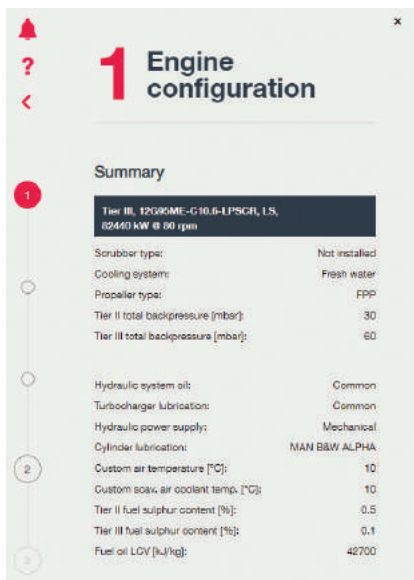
×

?

<

1 Engine configuration

Summary

1

Tier III, 12G95ME-C10.5-LPSCR, LS, 82440 kW @ 80 rpm

| | |
|---|---|
| Scrubber type: | Not installed |
| Cooling system: | Fresh water |
| Propeller type: | FPP |
| Tier II total backpressure [mbar]: | 30 |
| Tier III total backpressure [mbar]: | 60 |

| | |
|---|---|
| Hydraulic system oil: | Common |
| Turbocharger lubrication: | Common |
| Hydraulic power supply: | Mechanical |
| Cylinder lubrication: | MAN B&W ALPHA |
| Custom air temperature [°C]: | 10 |
| Custom scav. air coolant temp. [°C]: | 10 |
| Tier II fuel sulphur content [%]: | 0.5 |
| Tier III fuel sulphur content [%]: | 0.1 |
| Fuel oil LCV [kJ/kg]: | 42700 |

2

3